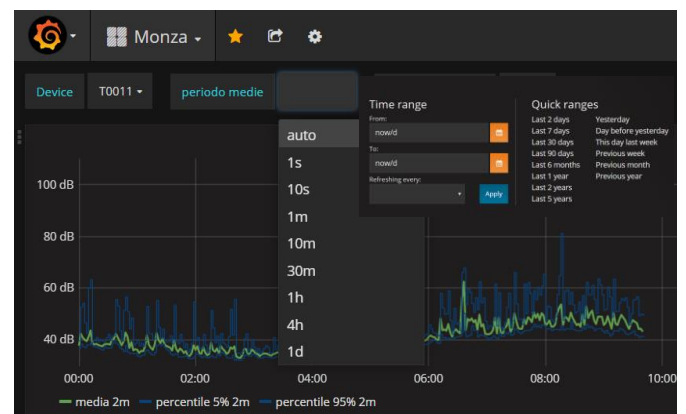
Monza

Device T0011 periodo medie

auto
1s
10s
1m
10m
30m
1h
4h
1d

Time range
From:
now/d
To:
now/d
Refreshing every:
Apply

Quick ranges
Last 2 days
Last 7 days
Last 30 days
Last 90 days
Last 6 months
Last 1 year
Last 2 years
Last 5 years

Yesterday
Day before yesterday
This day last week
Previous week
Previous month
Previous year

100 dB
80 dB
60 dB
40 dB

00:00 02:00 04:00 06:00 08:00 10:00

media 2m percentile 5% 2m percentile 95% 2m